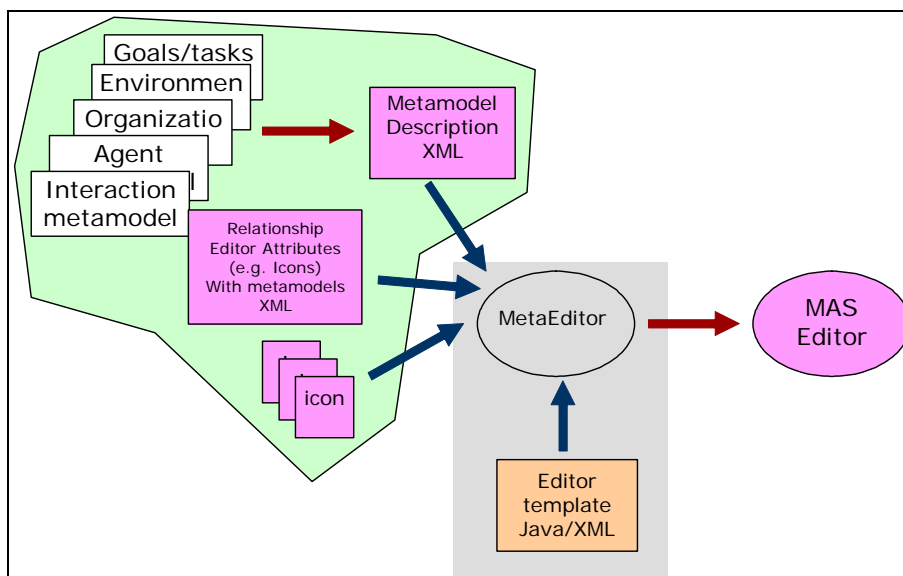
Goals/tasks

Environmen

Organizatio

Agent

Interaction metamodel

Metamodel Description XML

Relationship Editor Attributes (e.g. Icons) With metamodels XML

icon

MetaEditor

MAS Editor

Editor template Java/XML